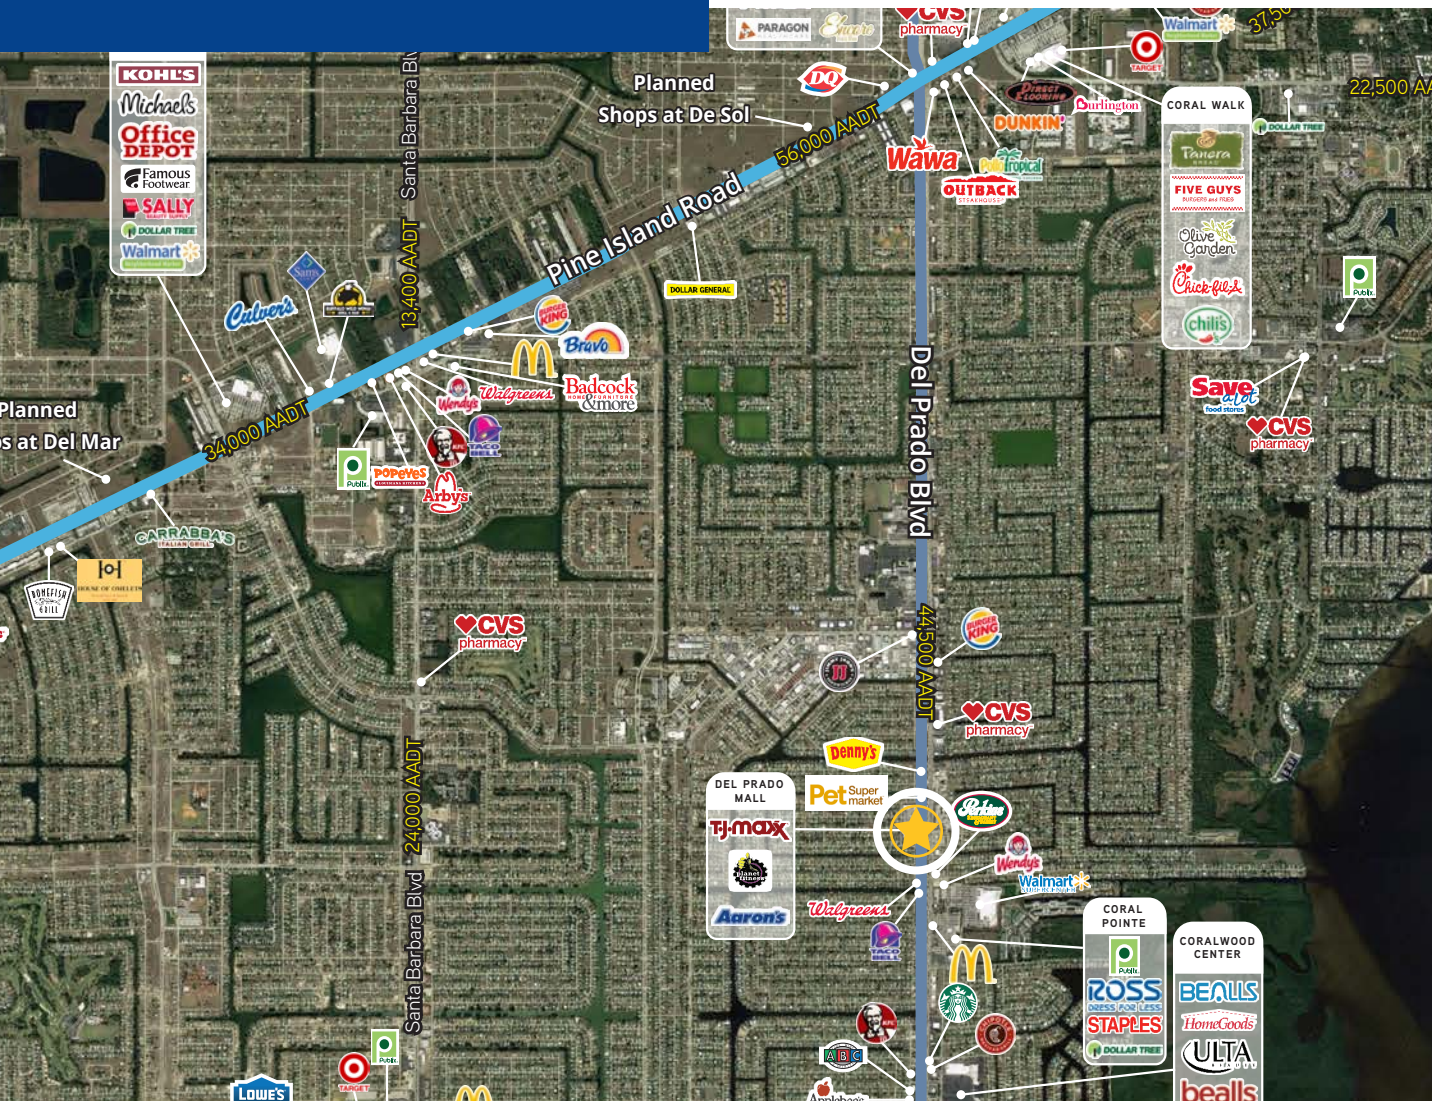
KOHL'S
Michaels
Office DEPOT
Famous Footwear
SALLY BEAUTY SUPPLY
DOLLAR TREE
Walmart Neighborhood Market

PARAGON
Encore
CVS pharmacy
Walmart Neighborhood Market
37,50

Planned
Shops at De Sol
DQ
Direct Flooring
TARGET
Burlington
22,500 AA
DUNKIN'
CORAL WALK
DOLLAR TREE
56,000 AADT
Wawa
Pollo Tropical
OUTBACK STEAKHOUSE
Panera BREAD
FIVE GUYS BURGERS and FRIES
Olive Garden
Chick-fil-A
chili's
Publix

Pine Island Road
DOLLAR GENERAL
Sam's
Culver's
BURGER KING
Bravo
Santa Barbara Blvd
13,400 AADT
Del Prado Blvd
Walgreens
Wendy's
Badcock HOME FURNITURE &more
Save a lot food stores
CVS pharmacy

Planned
s at Del Mar
34,000 AADT
KFC
TACO BELL
Publix
POPEYES
Arby's
CARRABBA'S ITALIAN GRILL
IHOP
HOUSE OF OMELETS
BONEFISH GRILL

CVS pharmacy
BURGER KING
44,500 AADT
JJ
CVS pharmacy
Denny's
DEL PRADO MALL
Pet Supermarket
T.J.maxx
Planet Fitness
Aaron's
Publix
Wendy's
Walmart Neighborhood Market
Walgreens
TACO BELL
24,000 AADT
Santa Barbara Blvd
CORAL POINTE
Publix
ROSS DRESS FOR LESS
STAPLES
DOLLAR TREE
CORALWOOD CENTER
BEALLS
HomeGoods
ULTA BEAUTY
bealls
KFC
ABC
Applebee's
TARGET
Publix
LOWE'S